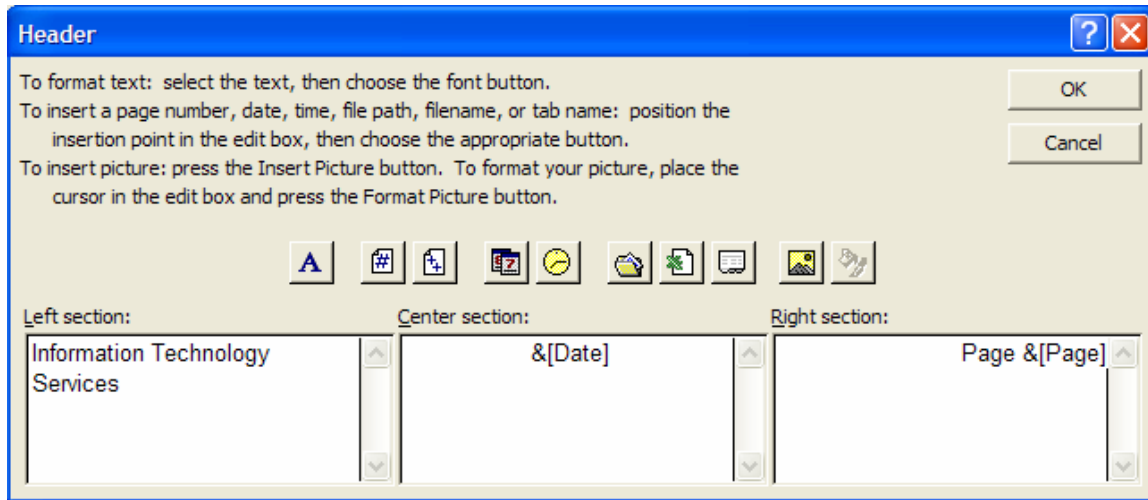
Header

To format text: select the text, then choose the font button.
To insert a page number, date, time, file path, filename, or tab name: position the insertion point in the edit box, then choose the appropriate button.
To insert picture: press the Insert Picture button. To format your picture, place the cursor in the edit box and press the Format Picture button.

OK

Cancel

A

Left section:

Information Technology Services

Center section:

&[Date]

Right section:

Page &[Page]